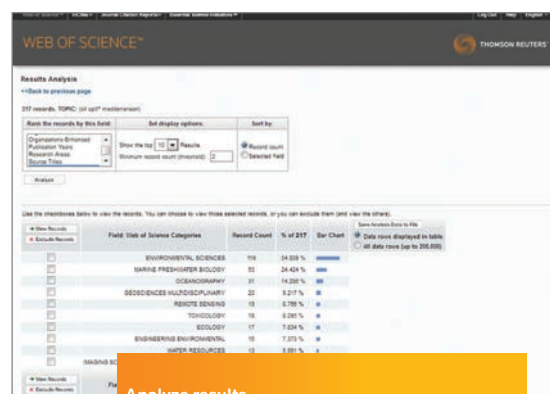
Web of Science™ InCites™ Journal Citation Reports® Essential Science Indicators℠ Log Out Help English

WEB OF SCIENCE™

THOMSON REUTERS™

Results Analysis

<<Back to previous page

217 records. TOPIC: (oil spill* mediterranean)

| Rank the records by this field: | Set display options: | Sort by: |
|---|---|---|
| Organizations-Enhanced<br>Publication Years<br>Research Areas<br>Source Titles | Show the top 10 Results.<br>Minimum record count (threshold): 2 | Record count<br>Selected field |

Analyze

Use the checkboxes below to view the records. You can choose to view those selected records, or you can exclude them (and view the others).

View Records
Exclude Records

| | Field: Web of Science Categories | Record Count | % of 217 | Bar Chart |
|---|---|---|---|---|
| | ENVIRONMENTAL SCIENCES | 116 | 34.839 % | |
| | MARINE FRESHWATER BIOLOGY | 53 | 24.424 % | |
| | OCEANOGRAPHY | 31 | 14.286 % | |
| | GEOSCIENCES MULTIDISCIPLINARY | 20 | 9.217 % | |
| | REMOTE SENSING | 19 | 8.756 % | |
| | TOXICOLOGY | 18 | 8.295 % | |
| | ECOLOGY | 17 | 7.834 % | |
| | ENGINEERING ENVIRONMENTAL | 16 | 7.373 % | |
| | WATER RESOURCES | 13 | 5.991 % | |
| | IMAGING SC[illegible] | | | |

Save Analysis Data to File
Data rows displayed in table
All data rows (up to 200,000)

View Records
Exclude Records

Fi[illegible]

Analyze results